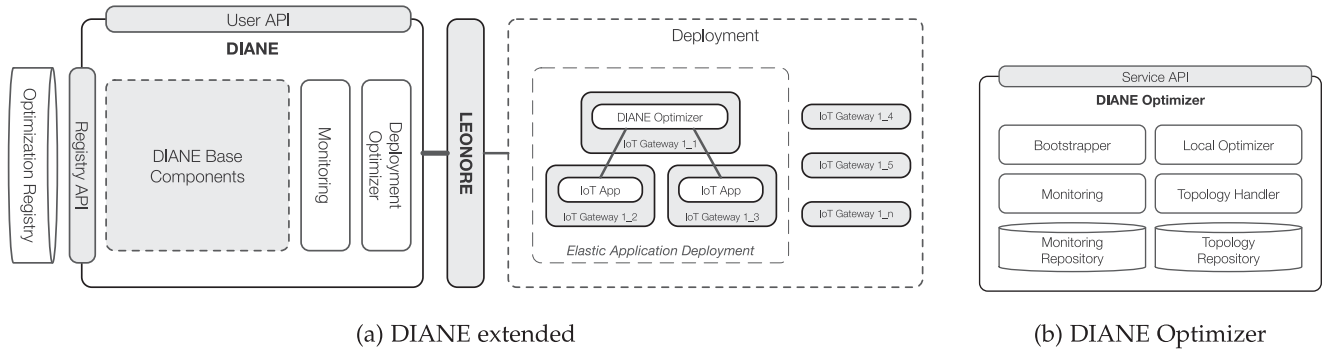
Optimization Registry

User API

DIANE

Registry API

DIANE Base Components

Monitoring

Deployment Optimizer

LEONORE

Deployment

DIANE Optimizer

IoT Gateway 1_1

IoT App

IoT Gateway 1_2

IoT App

IoT Gateway 1_3

Elastic Application Deployment

IoT Gateway 1_4

IoT Gateway 1_5

IoT Gateway 1_n

(a) DIANE extended

Service API

DIANE Optimizer

Bootstrapper

Local Optimizer

Monitoring

Topology Handler

Monitoring Repository

Topology Repository

(b) DIANE Optimizer